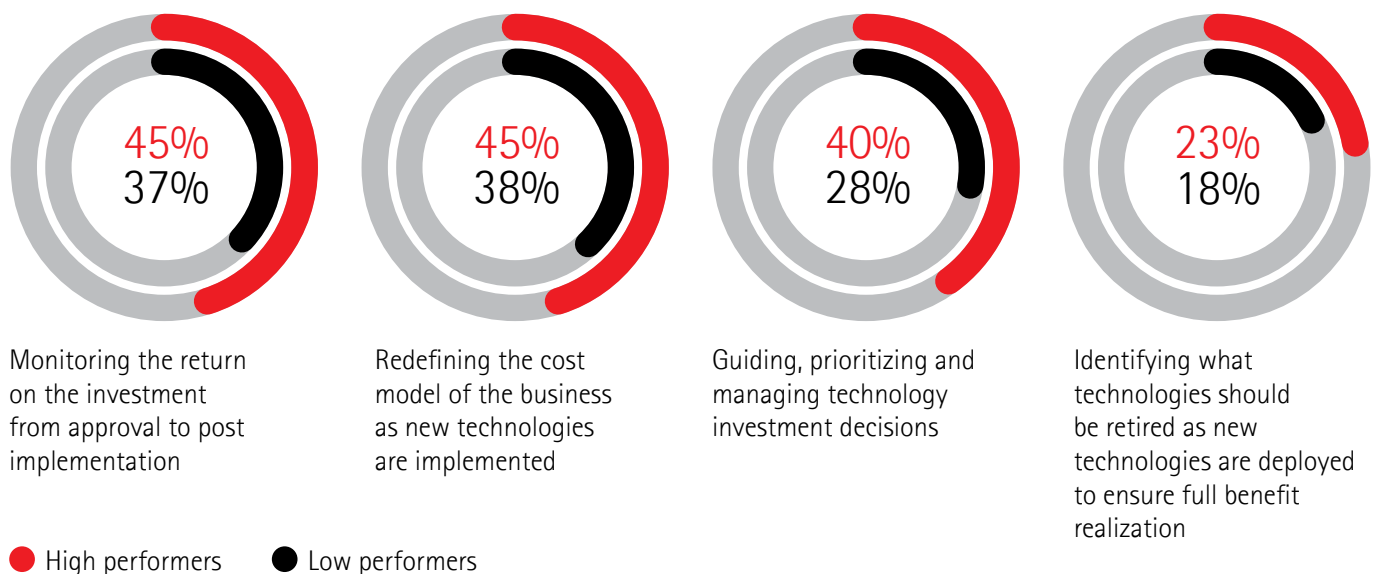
45%
37%

Monitoring the return on the investment from approval to post implementation

45%
38%

Redefining the cost model of the business as new technologies are implemented

40%
28%

Guiding, prioritizing and managing technology investment decisions

23%
18%

Identifying what technologies should be retired as new technologies are deployed to ensure full benefit realization

High performers Low performers